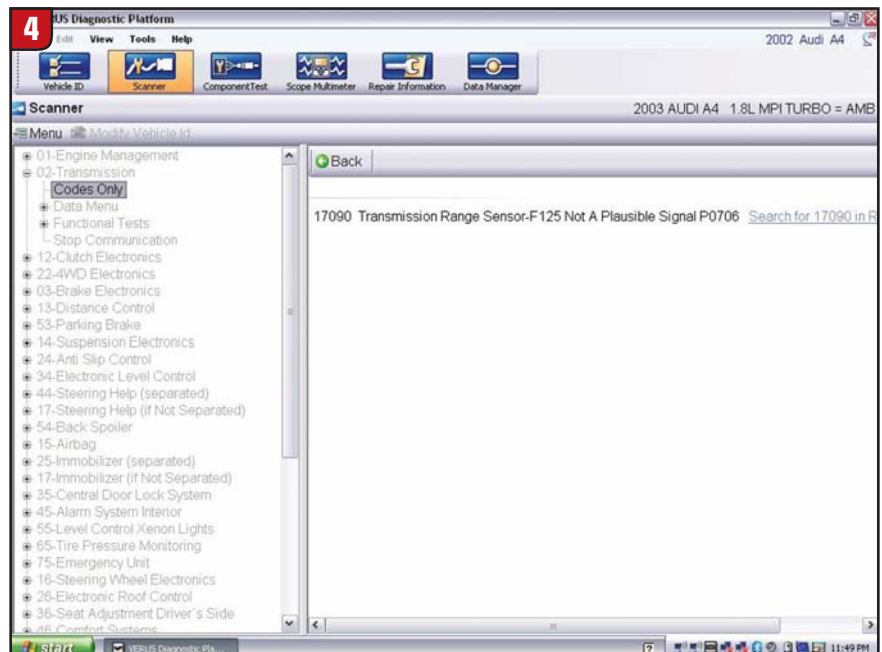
4
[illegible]US Diagnostic Platform
Edit View Tools Help
2002 Audi A4
Vehicle ID
Scanner
ComponentTest
Scope Multimeter
Repair Information
Data Manager
Scanner
2003 AUDI A4 1.8L MPI TURBO = AMB
Menu Modify Vehicle Id
01-Engine Management
02-Transmission
Codes Only
Data Menu
Functional Tests
Stop Communication
12-Clutch Electronics
22-4WD Electronics
03-Brake Electronics
13-Distance Control
53-Parking Brake
14-Suspension Electronics
24-Anti Slip Control
34-Electronic Level Control
44-Steering Help (separated)
17-Steering Help (if Not Separated)
54-Back Spoiler
15-Airbag
25-Immobilizer (separated)
17-Immobilizer (if Not Separated)
35-Central Door Lock System
45-Alarm System Interior
55-Level Control Xenon Lights
65-Tire Pressure Monitoring
75-Emergency Unit
16-Steering Wheel Electronics
26-Electronic Roof Control
36-Seat Adjustment Driver's Side
46-Comfort Systems
Back
17090 Transmission Range Sensor-F125 Not A Plausible Signal P0706 Search for 17090 in R
start
VERUS Diagnostic Pla...
11:49 PM